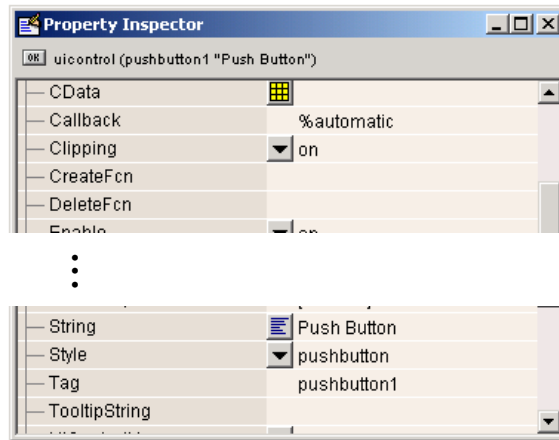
Property Inspector

OK uicontrol (pushbutton1 "Push Button")

| | |
|---|---|
| CData | |
| Callback | %automatic |
| Clipping | on |
| CreateFcn | |
| DeleteFcn | |
| Enable | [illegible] |

⋮

| | |
|---|---|
| String | Push Button |
| Style | pushbutton |
| Tag | pushbutton1 |
| TooltipString | |